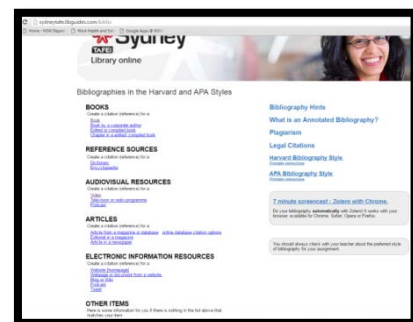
sydneytafe.libguides.com/biblio

Home - NSW Depart | Nice Health and Saf | Google Apps @ NSW

TAFE Sydney
Library online

Bibliographies in the Harvard and APA Styles

BOOKS
Create a citation (reference) for a
Book
Book by a corporate author
Edited or compiled book
Chapter in a edited/ compiled book

REFERENCE SOURCES
Create a citation (reference) for a
Dictionary
Encyclopedia

AUDIOVISUAL RESOURCES
Create a citation (reference) for a
Video
Television or radio programme
Podcast

ARTICLES
Create a citation (reference) for a
Article from a magazine in a database | Article database citation options
Editorial in a magazine
Article in a newspaper

ELECTRONIC INFORMATION RESOURCES
Create a citation (reference) for a
Website (homepage)
Webpage or document from a website
Blog or Wiki
Podcast
Tweet

OTHER ITEMS
Here is some information for you if there is nothing in the list above that matches your item

Bibliography Hints
What is an Annotated Bibliography?
Plagiarism
Legal Citations
Harvard Bibliography Style
Printable instructions
APA Bibliography Style
Printable instructions

7 minute screencast : Zotero with Chrome.
Do your bibliography automatically with Zotero! It works with your browser; is available for Chrome, Safari, Opera or Firefox.

You should always check with your teacher about the preferred style of bibliography for your assignment.